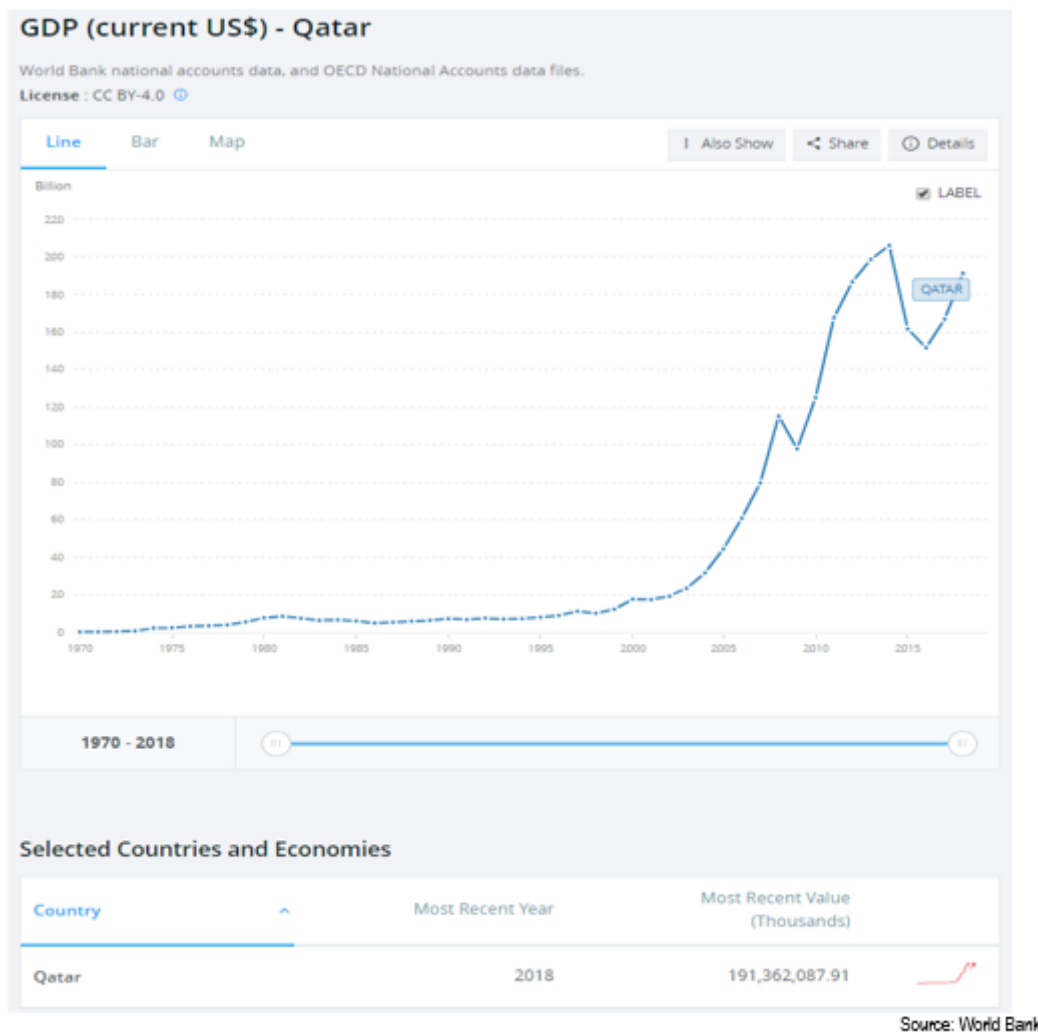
GDP (current US$) - Qatar

World Bank national accounts data, and OECD National Accounts data files.
License : CC BY-4.0

Line Bar Map

Also Show Share Details

Billion

LABEL

220
200
180
160
140
120
100
80
60
40
20
0

QATAR

1970 1975 1980 1985 1990 1995 2000 2005 2010 2015

1970 - 2018

Selected Countries and Economies

| Country | Most Recent Year | Most Recent Value (Thousands) |
|---|---|---|
| Qatar | 2018 | 191,362,087.91 |

Source: World Bank